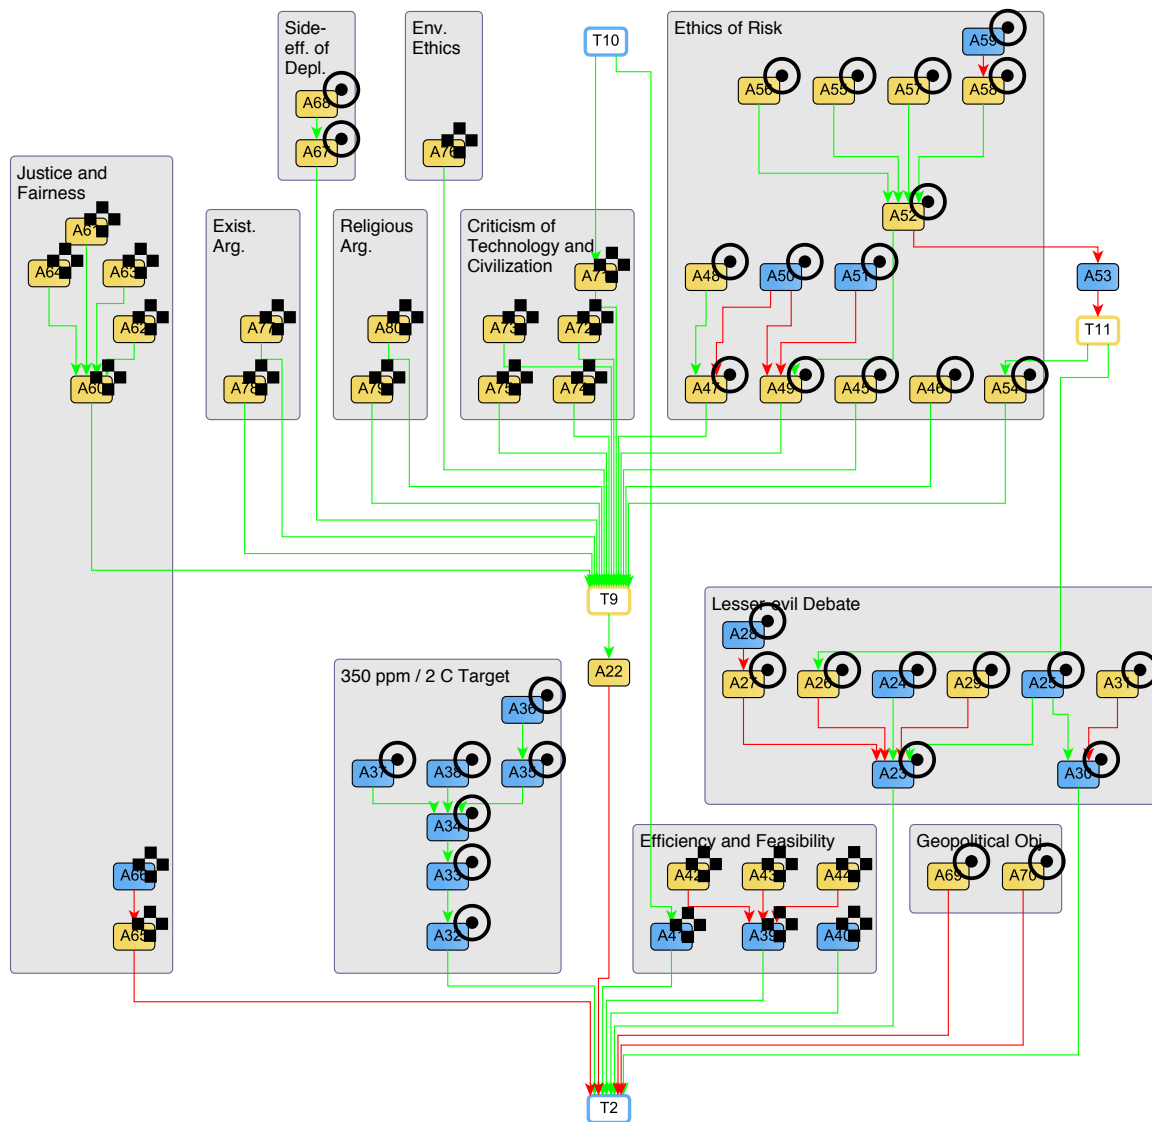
Side-eff. of Depl.
A68
A67
Env. Ethics
A76
T10
Ethics of Risk
A59
A56
A55
A57
A58
A52
A53
T11
A48
A50
A51
A47
A49
A45
A46
A54
Justice and Fairness
A61
A64
A63
A62
A60
Exist. Arg.
A77
A78
Religious Arg.
A80
A79
Criticism of Technology and Civilization
A71
A73
A72
A75
A74
T9
A22
Lesser evil Debate
A28
A27
A26
A24
A29
A25
A31
A23
A30
350 ppm / 2 C Target
A36
A37
A38
A35
A34
A33
A32
Efficiency and Feasibility
A42
A43
A44
A41
A39
A40
Geopolitical Obj.
A69
A70
A66
A65
T2